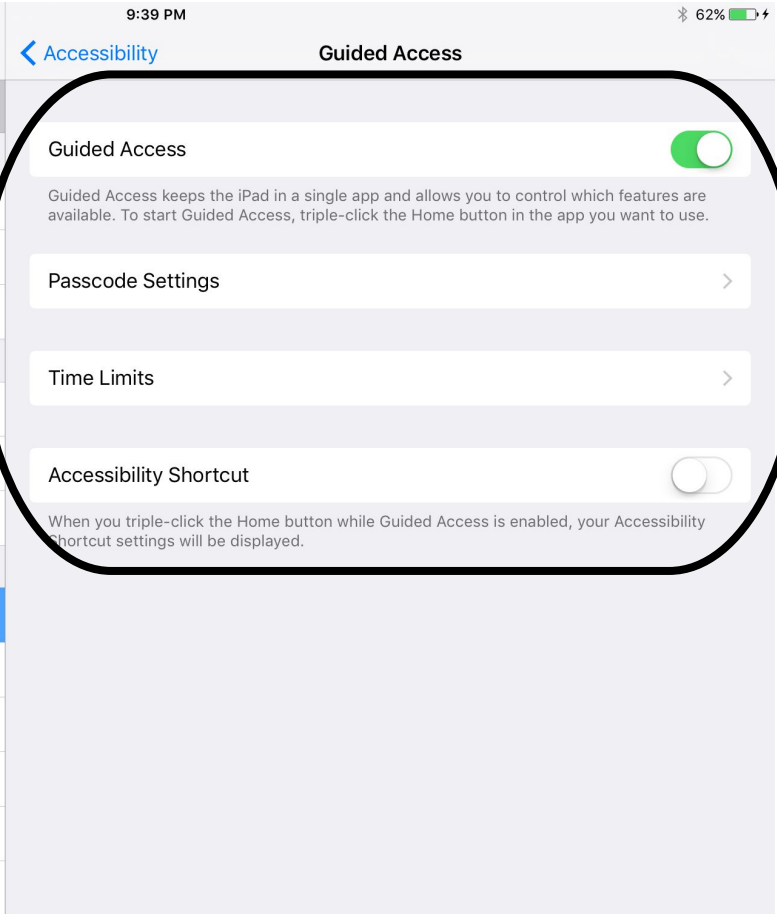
9:39 PM

62%

Accessibility

Guided Access

Guided Access

Guided Access keeps the iPad in a single app and allows you to control which features are available. To start Guided Access, triple-click the Home button in the app you want to use.

Passcode Settings

Time Limits

Accessibility Shortcut

When you triple-click the Home button while Guided Access is enabled, your Accessibility Shortcut settings will be displayed.